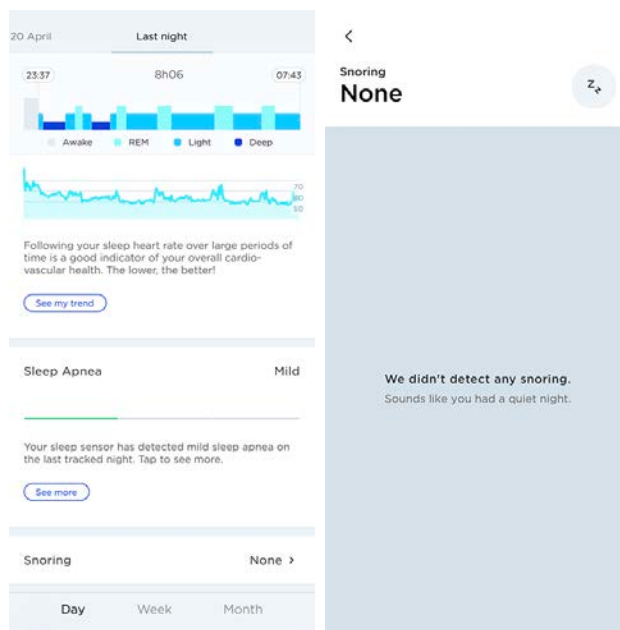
20 April

Last night

23:37

8h06

07:43

Awake REM Light Deep

70
60
50

Following your sleep heart rate over large periods of time is a good indicator of your overall cardiovascular health. The lower, the better!

See my trend

Sleep Apnea

Mild

Your sleep sensor has detected mild sleep apnea on the last tracked night. Tap to see more.

See more

Snoring

None >

Day Week Month

<

Snoring

None

We didn't detect any snoring.

Sounds like you had a quiet night.